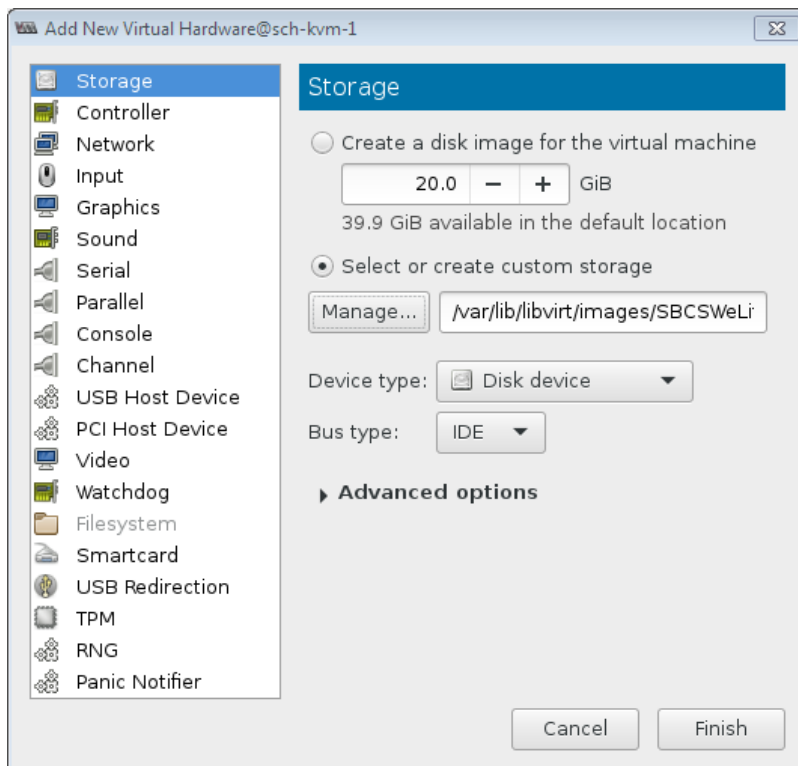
Add New Virtual Hardware@sch-kvm-1

Storage
Controller
Network
Input
Graphics
Sound
Serial
Parallel
Console
Channel
USB Host Device
PCI Host Device
Video
Watchdog
Filesystem
Smartcard
USB Redirection
TPM
RNG
Panic Notifier

Storage

Create a disk image for the virtual machine

20.0 − + GiB

39.9 GiB available in the default location

Select or create custom storage

Manage... /var/lib/libvirt/images/SBCSWeLi

Device type: Disk device

Bus type: IDE

Advanced options

Cancel Finish